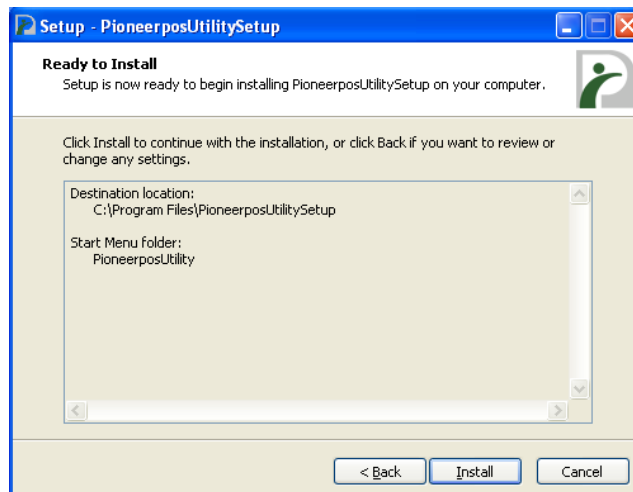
Setup - PioneerposUtilitySetup

Ready to Install

Setup is now ready to begin installing PioneerposUtilitySetup on your computer.

Click Install to continue with the installation, or click Back if you want to review or change any settings.

Destination location:
C:\Program Files\PioneerposUtilitySetup

Start Menu folder:
PioneerposUtility

< Back
Install
Cancel